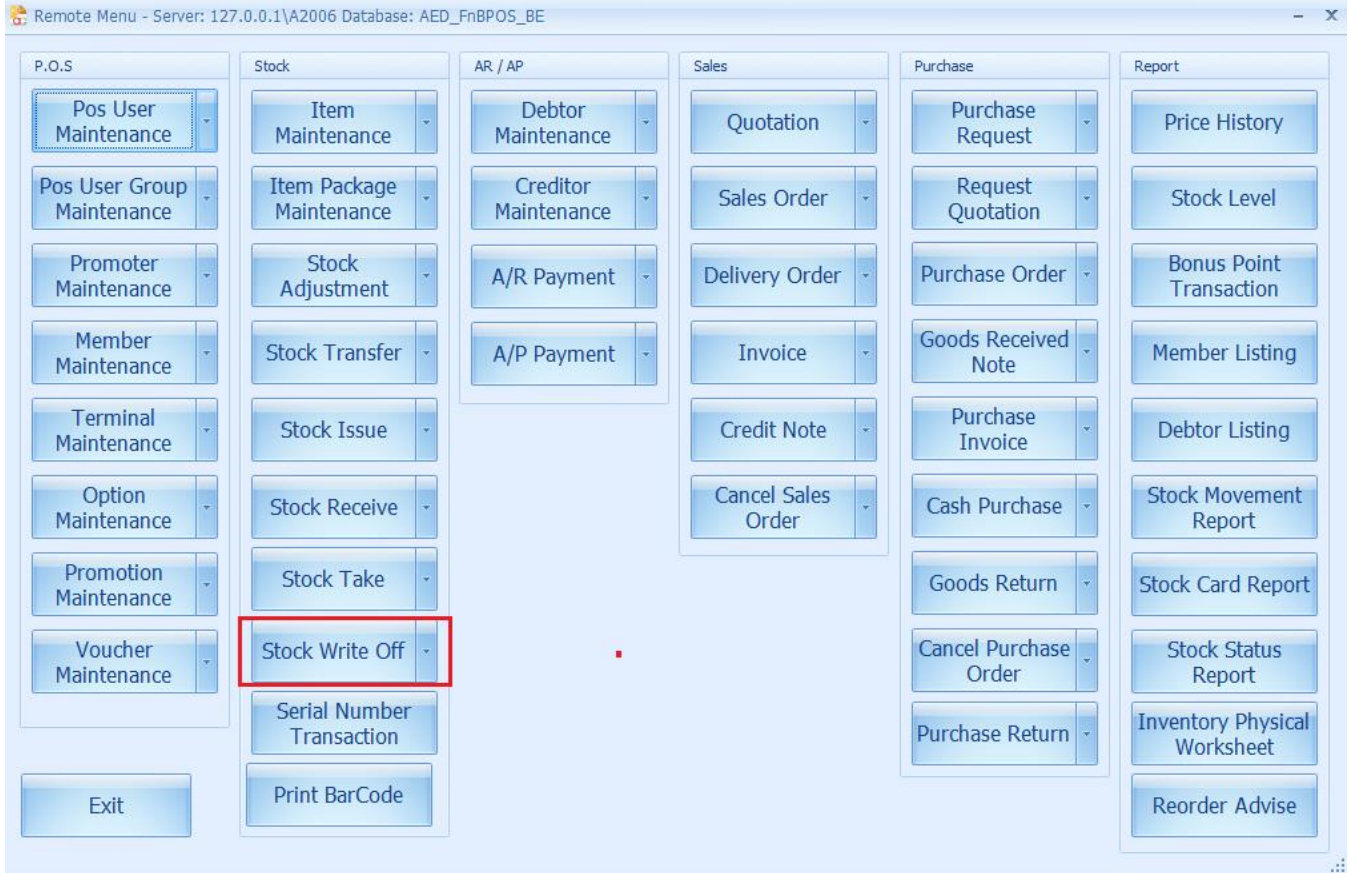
Remote Menu - Server: 127.0.0.1\A2006 Database: AED_FnBPOS_BE

P.O.S
Pos User Maintenance
Pos User Group Maintenance
Promoter Maintenance
Member Maintenance
Terminal Maintenance
Option Maintenance
Promotion Maintenance
Voucher Maintenance

Exit

Stock
Item Maintenance
Item Package Maintenance
Stock Adjustment
Stock Transfer
Stock Issue
Stock Receive
Stock Take
Stock Write Off
Serial Number Transaction
Print BarCode

AR / AP
Debtor Maintenance
Creditor Maintenance
A/R Payment
A/P Payment

Sales
Quotation
Sales Order
Delivery Order
Invoice
Credit Note
Cancel Sales Order

Purchase
Purchase Request
Request Quotation
Purchase Order
Goods Received Note
Purchase Invoice
Cash Purchase
Goods Return
Cancel Purchase Order
Purchase Return

Report
Price History
Stock Level
Bonus Point Transaction
Member Listing
Debtor Listing
Stock Movement Report
Stock Card Report
Stock Status Report
Inventory Physical Worksheet
Reorder Advise